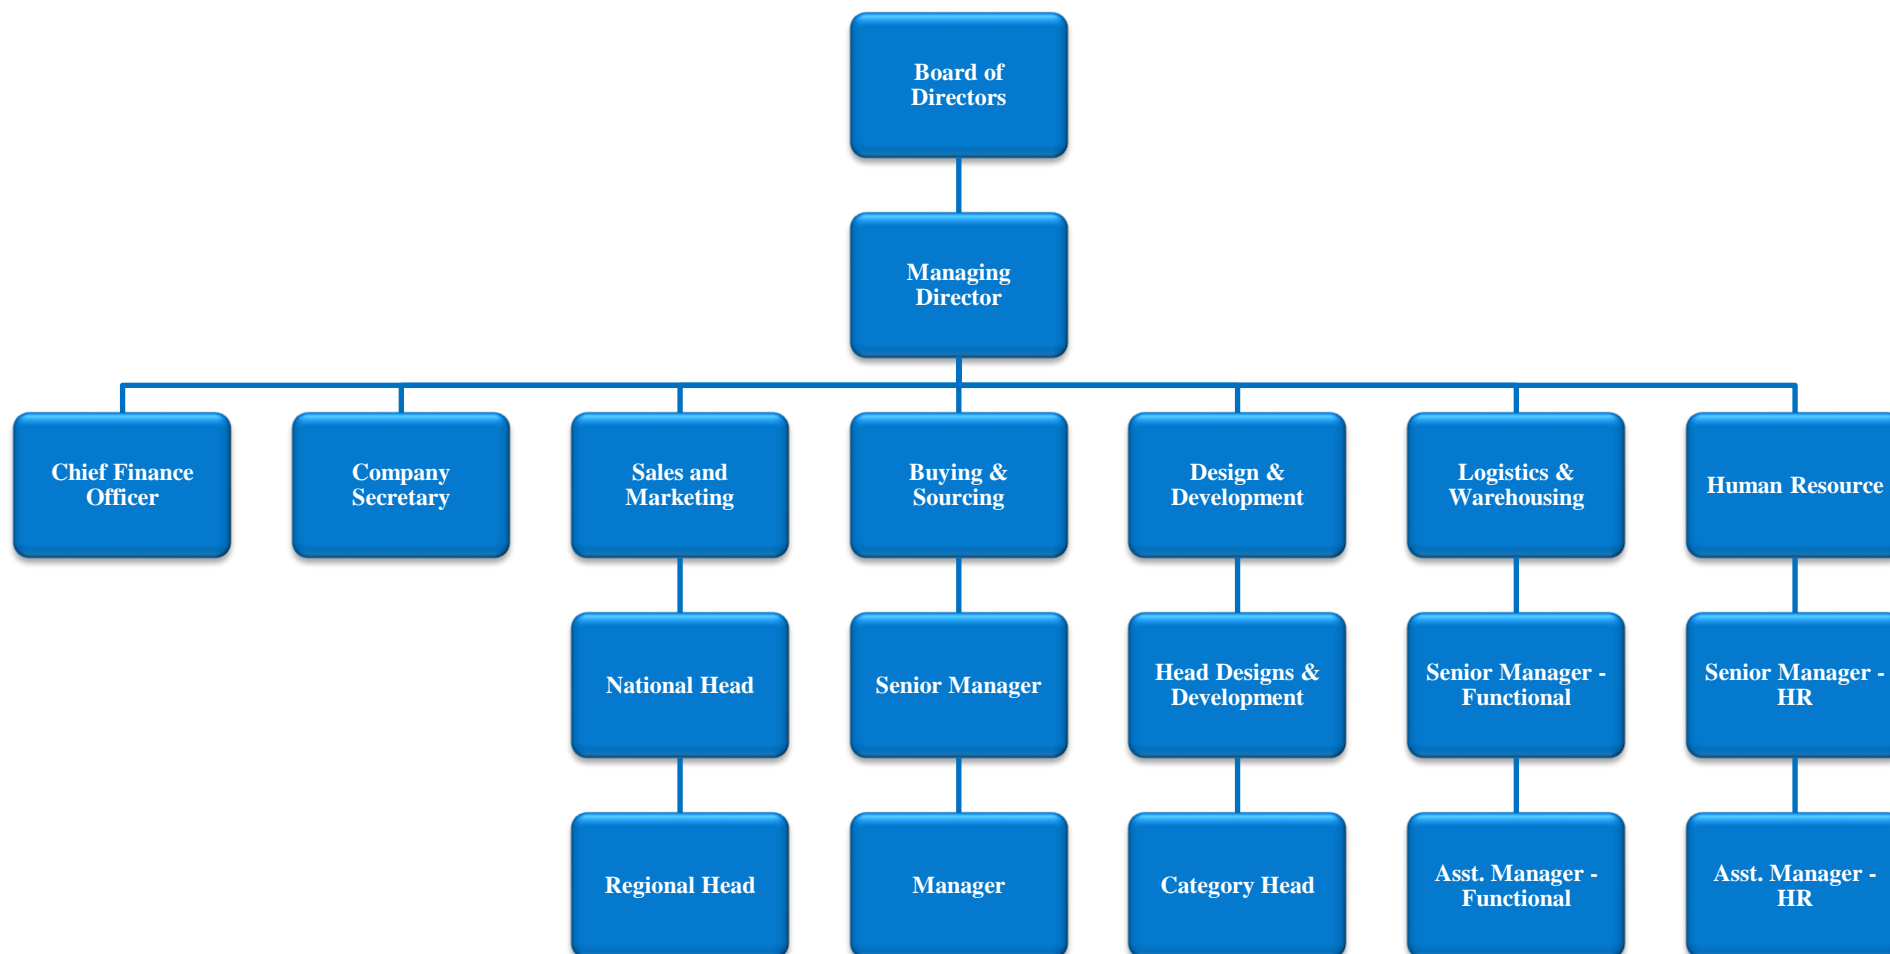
Board of Directors

Managing Director

Chief Finance Officer

Company Secretary

Sales and Marketing

Buying & Sourcing

Design & Development

Logistics & Warehousing

Human Resource

National Head

Senior Manager

Head Designs & Development

Senior Manager - Functional

Senior Manager - HR

Regional Head

Manager

Category Head

Asst. Manager - Functional

Asst. Manager - HR